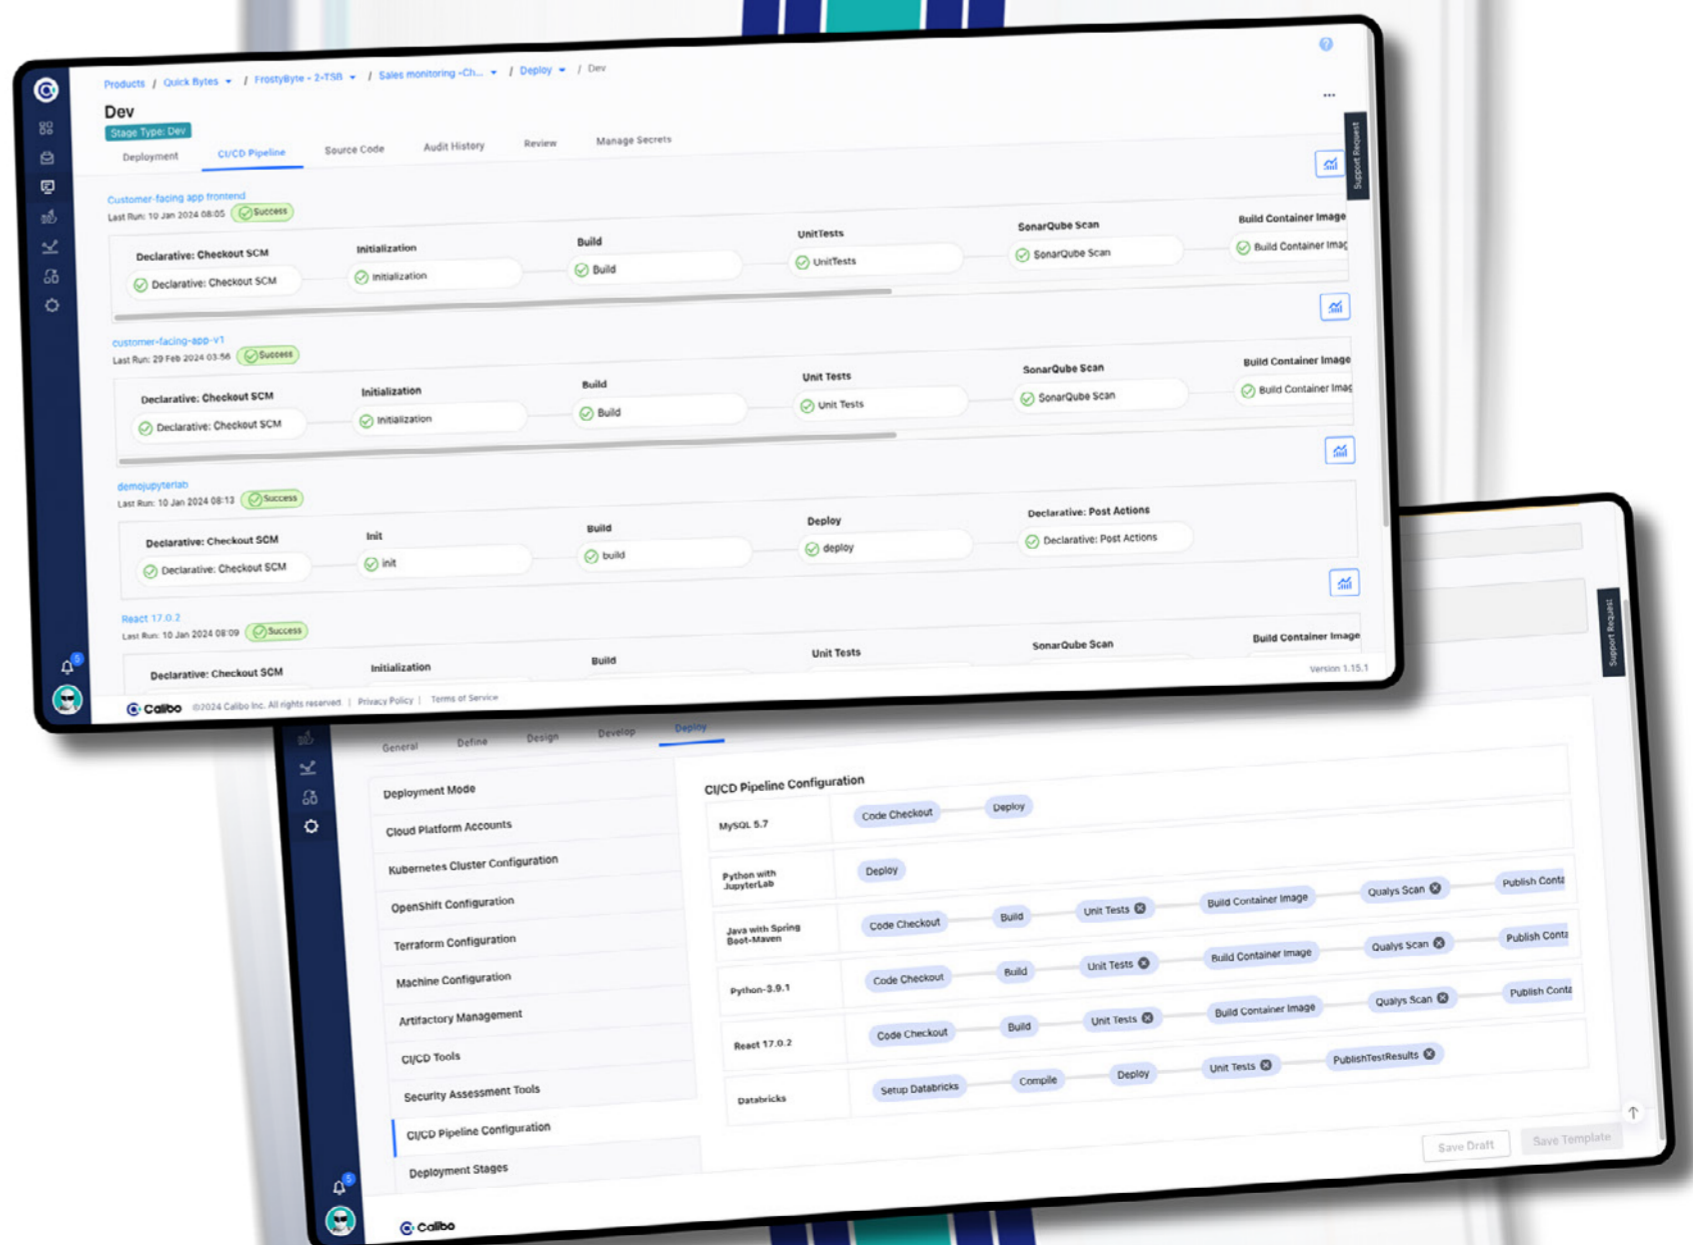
Products / Quick Bytes / FrostyByte - 2-TSB / Sales monitoring -Ch... / Deploy / Dev

Dev
Stage Type: Dev

Deployment CI/CD Pipeline Source Code Audit History Review Manage Secrets

Support Request

Customer-facing app frontend
Last Run: 10 Jan 2024 08:05 Success

| Declarative: Checkout SCM | Initialization | Build | UnitTests | SonarQube Scan | Build Container Image |
|---|---|---|---|---|---|
| Declarative: Checkout SCM | Initialization | Build | UnitTests | SonarQube Scan | Build Container Imag |

customer-facing-app-v1
Last Run: 29 Feb 2024 03:56 Success

| Declarative: Checkout SCM | Initialization | Build | Unit Tests | SonarQube Scan | Build Container Image |
|---|---|---|---|---|---|
| Declarative: Checkout SCM | Initialization | Build | Unit Tests | SonarQube Scan | Build Container Imag |

demojupyterlab
Last Run: 10 Jan 2024 08:13 Success

| Declarative: Checkout SCM | Init | Build | Deploy | Declarative: Post Actions |
|---|---|---|---|---|
| Declarative: Checkout SCM | init | build | deploy | Declarative: Post Actions |

React 17.0.2
Last Run: 10 Jan 2024 08:09 Success

| Declarative: Checkout SCM | Initialization | Build | Unit Tests | SonarQube Scan | Build Container Image |
|---|---|---|---|---|---|

Version 1.15.1

Calibo ©2024 Calibo Inc. All rights reserved | Privacy Policy | Terms of Service

Support Request

General Define Design Develop Deploy

Deployment Mode
Cloud Platform Accounts
Kubernetes Cluster Configuration
OpenShift Configuration
Terraform Configuration
Machine Configuration
Artifactory Management
CI/CD Tools
Security Assessment Tools
CI/CD Pipeline Configuration
Deployment Stages

CI/CD Pipeline Configuration

| MySQL 5.7 | Code Checkout | Deploy | | | | |
|---|---|---|---|---|---|---|
| Python with JupyterLab | Deploy | | | | | |
| Java with Spring Boot-Maven | Code Checkout | Build | Unit Tests | Build Container Image | Qualys Scan | Publish Conta |
| Python-3.9.1 | Code Checkout | Build | Unit Tests | Build Container Image | Qualys Scan | Publish Conta |
| React 17.0.2 | Code Checkout | Build | Unit Tests | Build Container Image | Qualys Scan | Publish Conta |
| Databricks | Setup Databricks | Compile | Deploy | Unit Tests | PublishTestResults | |

Save Draft Save Template

Calibo